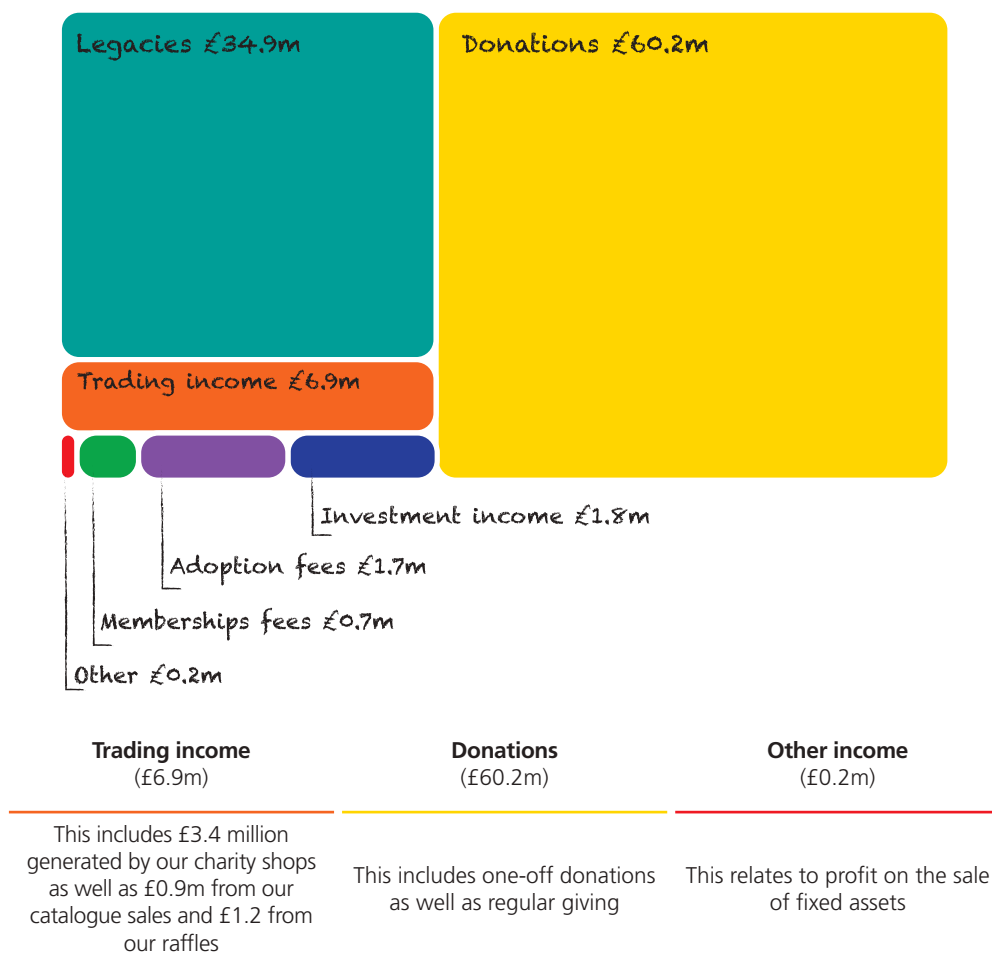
Legacies £34.9m

Donations £60.2m

Trading income £6.9m

Investment income £1.8m

Adoption fees £1.7m

Memberships fees £0.7m

Other £0.2m

**Trading income**
(£6.9m)

This includes £3.4 million generated by our charity shops as well as £0.9m from our catalogue sales and £1.2 from our raffles

**Donations**
(£60.2m)

This includes one-off donations as well as regular giving

**Other income**
(£0.2m)

This relates to profit on the sale of fixed assets